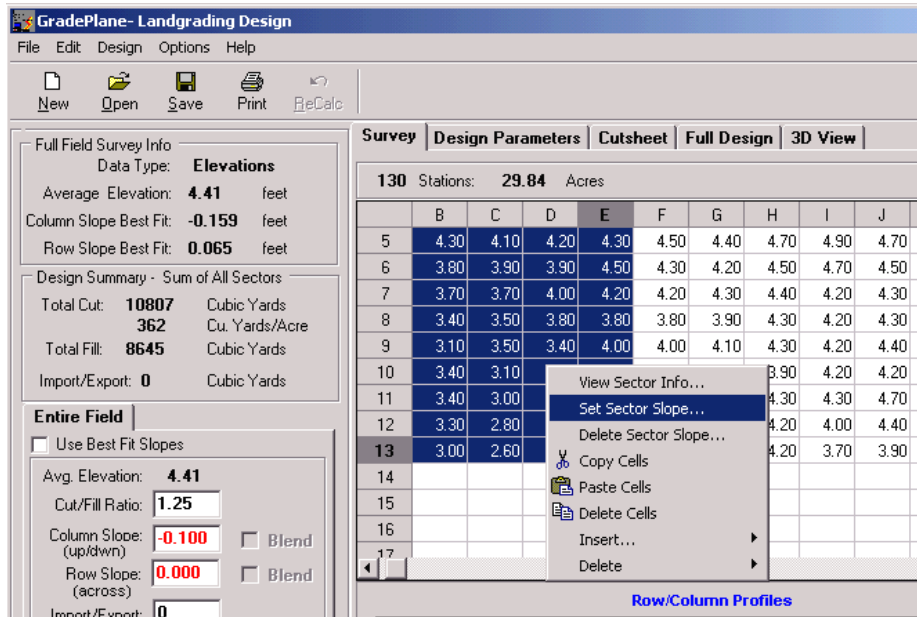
GradePlane- Landgrading Design

File Edit Design Options Help

New Open Save Print ReCalc

Full Field Survey Info
Data Type: Elevations
Average Elevation: 4.41 feet
Column Slope Best Fit: -0.159 feet
Row Slope Best Fit: 0.065 feet

Design Summary - Sum of All Sectors
Total Cut: 10807 Cubic Yards
362 Cu. Yards/Acre
Total Fill: 8645 Cubic Yards
Import/Export: 0 Cubic Yards

Entire Field
Use Best Fit Slopes
Avg. Elevation: 4.41
Cut/Fill Ratio: 1.25
Column Slope (up/dwn) -0.100 Blend
Row Slope: (across) 0.000 Blend
Import/Export: 0

Survey | Design Parameters | Cutsheet | Full Design | 3D View

130 Stations: 29.84 Acres

| | B | C | D | E | F | G | H | I | J |
|---|---|---|---|---|---|---|---|---|---|
| 5 | 4.30 | 4.10 | 4.20 | 4.30 | 4.50 | 4.40 | 4.70 | 4.90 | 4.70 |
| 6 | 3.80 | 3.90 | 3.90 | 4.50 | 4.30 | 4.20 | 4.50 | 4.70 | 4.50 |
| 7 | 3.70 | 3.70 | 4.00 | 4.20 | 4.20 | 4.30 | 4.40 | 4.20 | 4.30 |
| 8 | 3.40 | 3.50 | 3.80 | 3.80 | 3.80 | 3.90 | 4.30 | 4.20 | 4.30 |
| 9 | 3.10 | 3.50 | 3.40 | 4.00 | 4.00 | 4.10 | 4.30 | 4.20 | 4.40 |
| 10 | 3.40 | 3.10 | | | | | 3.90 | 4.20 | 4.20 |
| 11 | 3.40 | 3.00 | | | | | 4.30 | 4.30 | 4.70 |
| 12 | 3.30 | 2.80 | | | | | 4.20 | 4.00 | 4.40 |
| 13 | 3.00 | 2.60 | | | | | 4.20 | 3.70 | 3.90 |
| 14 | | | | | | | | | |
| 15 | | | | | | | | | |
| 16 | | | | | | | | | |
| 17 | | | | | | | | | |

View Sector Info...
Set Sector Slope...
Delete Sector Slope...
Copy Cells
Paste Cells
Delete Cells
Insert...
Delete

Row/Column Profiles